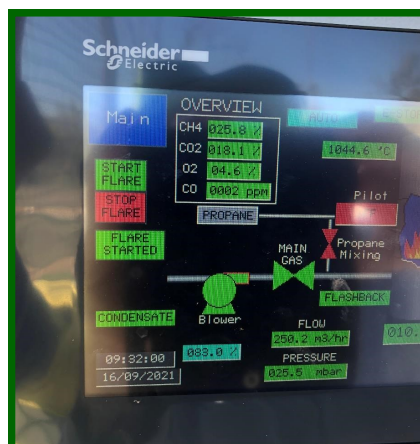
Schneider Electric

Main

OVERVIEW

CH4 025.8 %
CO2 018.1 %
O2 04.6 %
CO 0002 ppm

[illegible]

1044.6 °C

START FLARE

STOP FLARE

FLARE STARTED

PROPANE

Pilot

MAIN GAS

Propane Mixing

FLASHBACK

CONDENSATE

Blower

FLOW
250.2 m3/hr

PRESSURE
025.5 mbar

010.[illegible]

09:32:00
16/09/2021

033.0 %